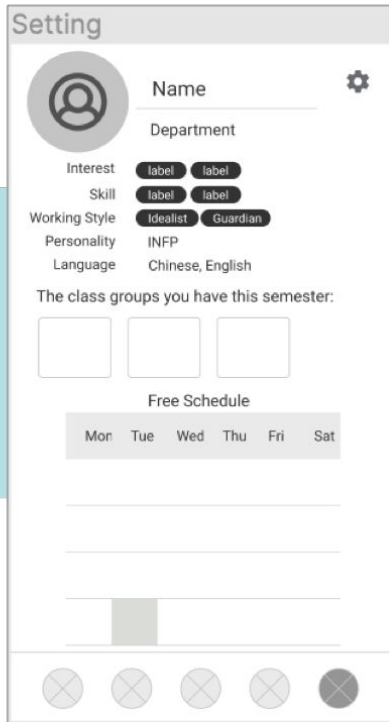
Setting

Name

Department

Interest label label
Skill label label
Working Style Idealist Guardian
Personality INFP
Language Chinese, English

The class groups you have this semester:

Free Schedule

| Mon | Tue | Wed | Thu | Fri | Sat |
|---|---|---|---|---|---|